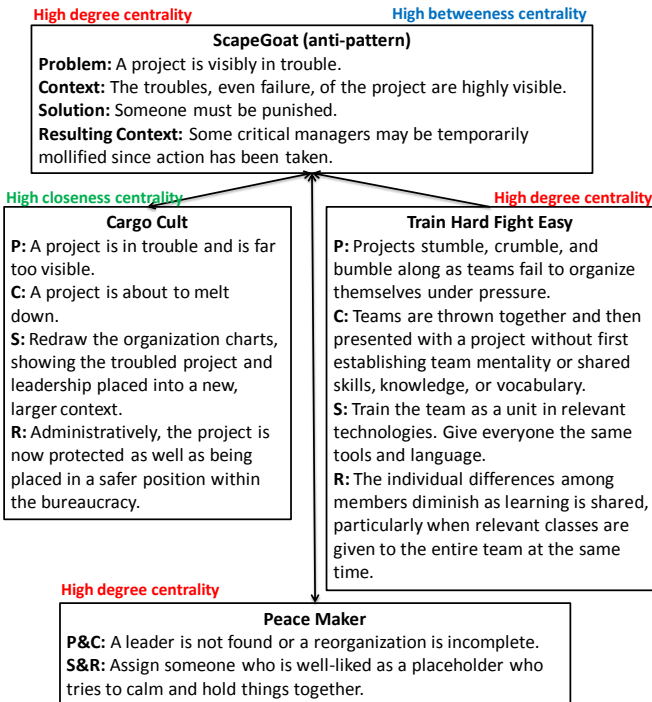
High degree centrality

High betweeness centrality

ScapeGoat (anti-pattern)

**Problem:** A project is visibly in trouble.
**Context:** The troubles, even failure, of the project are highly visible.
**Solution:** Someone must be punished.
**Resulting Context:** Some critical managers may be temporarily mollified since action has been taken.

High closeness centrality

Cargo Cult

**P:** A project is in trouble and is far too visible.
**C:** A project is about to melt down.
**S:** Redraw the organization charts, showing the troubled project and leadership placed into a new, larger context.
**R:** Administratively, the project is now protected as well as being placed in a safer position within the bureaucracy.

High degree centrality

Train Hard Fight Easy

**P:** Projects stumble, crumble, and bumble along as teams fail to organize themselves under pressure.
**C:** Teams are thrown together and then presented with a project without first establishing team mentality or shared skills, knowledge, or vocabulary.
**S:** Train the team as a unit in relevant technologies. Give everyone the same tools and language.
**R:** The individual differences among members diminish as learning is shared, particularly when relevant classes are given to the entire team at the same time.

High degree centrality

Peace Maker

**P&C:** A leader is not found or a reorganization is incomplete.
**S&R:** Assign someone who is well-liked as a placeholder who tries to calm and hold things together.